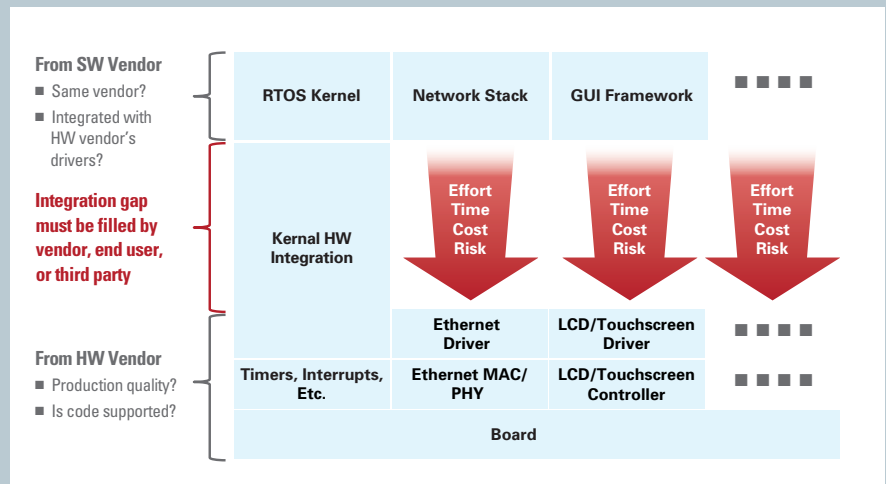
From SW Vendor
■ Same vendor?
■ Integrated with HW vendor's drivers?

Integration gap must be filled by vendor, end user, or third party

From HW Vendor
■ Production quality?
■ Is code supported?

RTOS Kernel

Network Stack

GUI Framework

■ ■ ■ ■

Kernal HW Integration

Effort
Time
Cost
Risk

Effort
Time
Cost
Risk

Effort
Time
Cost
Risk

Ethernet Driver

LCD/Touchscreen Driver

■ ■ ■ ■

Timers, Interrupts, Etc.

Ethernet MAC/ PHY

LCD/Touchscreen Controller

■ ■ ■ ■

Board